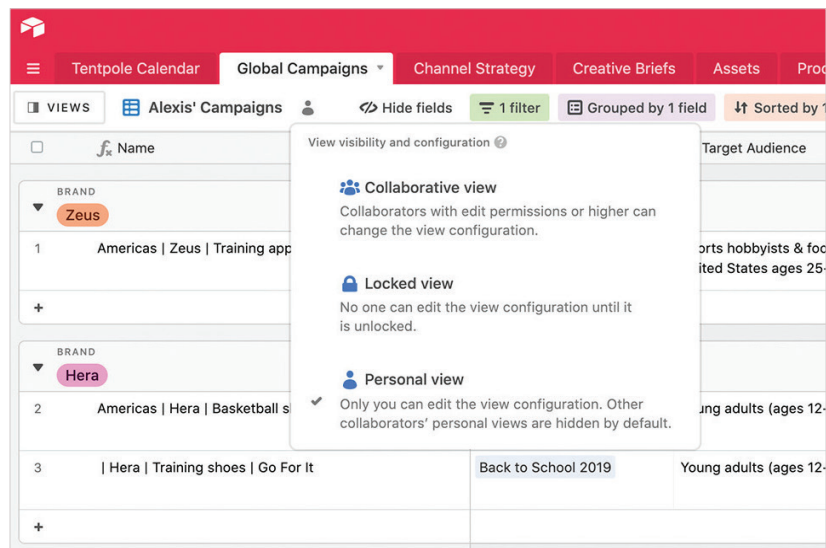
Tentpole Calendar
Global Campaigns
Channel Strategy
Creative Briefs
Assets
Prod

VIEWS
Alexis' Campaigns
Hide fields
1 filter
Grouped by 1 field
Sorted by 1

Name
Target Audience

View visibility and configuration

Collaborative view
Collaborators with edit permissions or higher can change the view configuration.

Locked view
No one can edit the view configuration until it is unlocked.

Personal view
Only you can edit the view configuration. Other collaborators' personal views are hidden by default.

BRAND
Zeus
1 Americas | Zeus | Training app
orts hobbyists & foo
ited States ages 25-
+

BRAND
Hera
2 Americas | Hera | Basketball sl
ung adults (ages 12-
3 | Hera | Training shoes | Go For It
Back to School 2019
Young adults (ages 12-
+